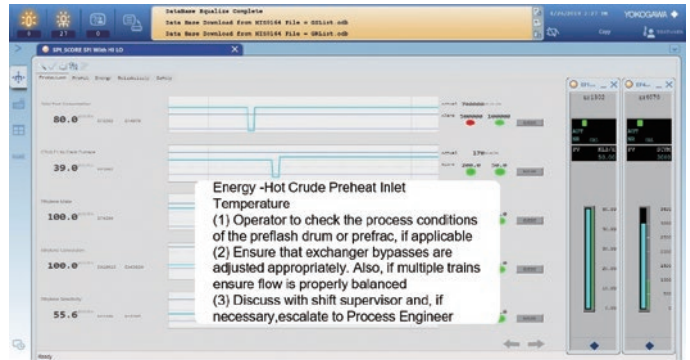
21
DataBase Equalize Complete
Data Base Download from HIS0164 File = SOList.odb
Data Base Download from HIS0164 File = OMList.odb
YOKOGAWA
SPI SCORE SPI With HI LO
80.0
39.0
100.0
100.0
55.6
Energy -Hot Crude Preheat Inlet Temperature
(1) Operator to check the process conditions of the preflash drum or prefrac, if applicable
(2) Ensure that exchanger bypasses are adjusted appropriately. Also, if multiple trains ensure flow is properly balanced
(3) Discuss with shift supervisor and, if necessary,escalate to Process Engineer
AUT
PV
Ready